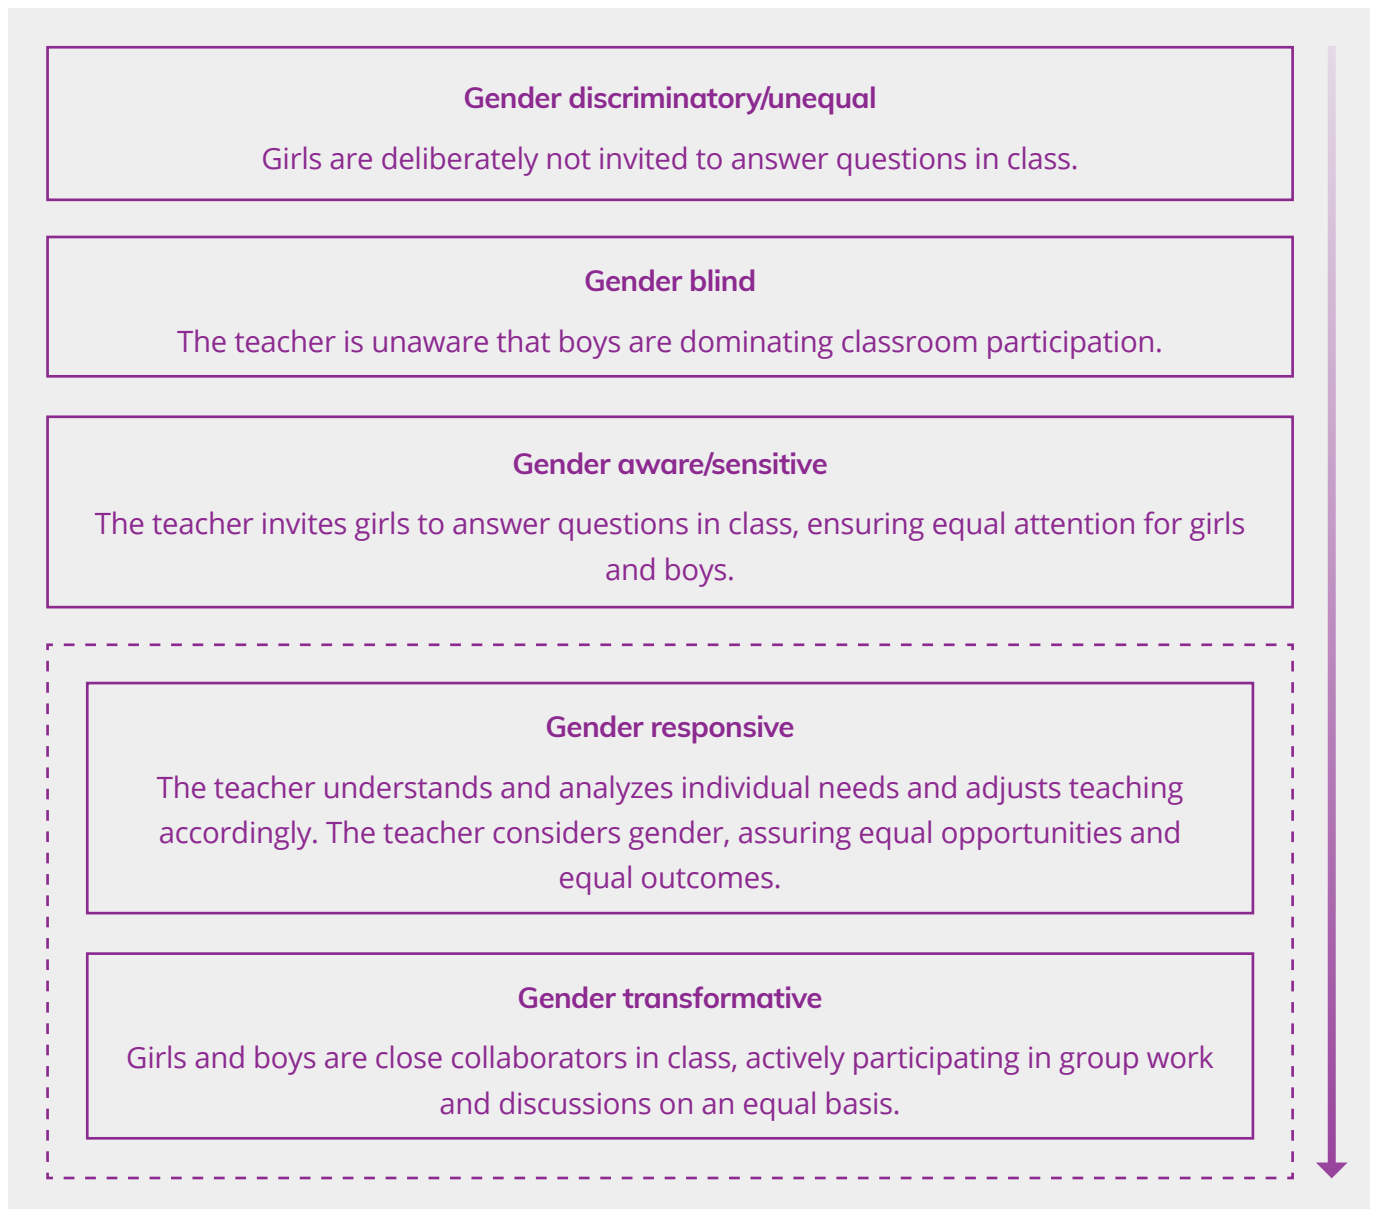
Gender discriminatory/unequal

Girls are deliberately not invited to answer questions in class.

Gender blind

The teacher is unaware that boys are dominating classroom participation.

Gender aware/sensitive

The teacher invites girls to answer questions in class, ensuring equal attention for girls and boys.

Gender responsive

The teacher understands and analyzes individual needs and adjusts teaching accordingly. The teacher considers gender, assuring equal opportunities and equal outcomes.

Gender transformative

Girls and boys are close collaborators in class, actively participating in group work and discussions on an equal basis.